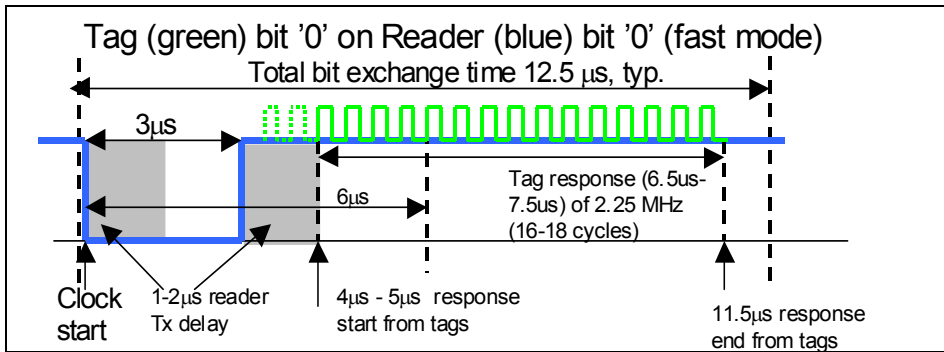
Tag (green) bit '0' on Reader (blue) bit '0' (fast mode)

Total bit exchange time 12.5 μs, typ.

3μs

6μs

Tag response (6.5us-7.5us) of 2.25 MHz (16-18 cycles)

Clock start

1-2μs reader Tx delay

4μs - 5μs response start from tags

11.5μs response end from tags